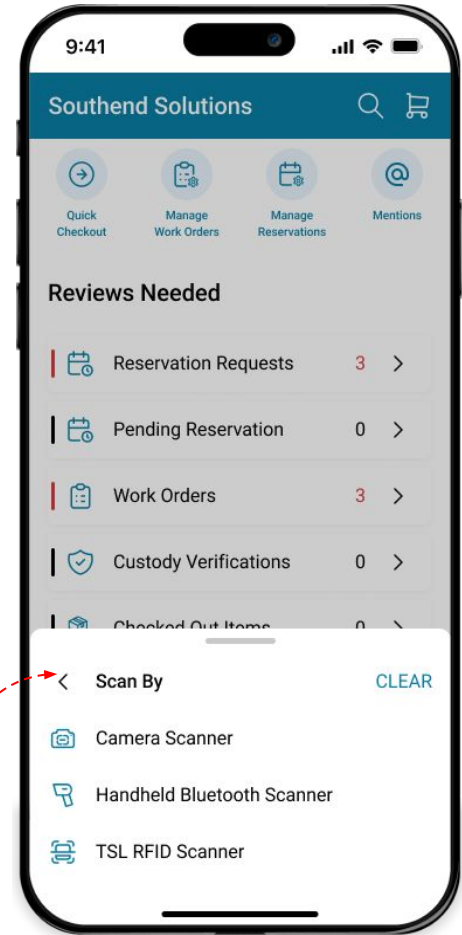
9:41

Southend Solutions

Quick Checkout

Manage Work Orders

Manage Reservations

Mentions

Reviews Needed

Reservation Requests 3

Pending Reservation 0

Work Orders 3

Custody Verifications 0

Checked Out Items 0

Scan By

CLEAR

Camera Scanner

Handheld Bluetooth Scanner

TSL RFID Scanner